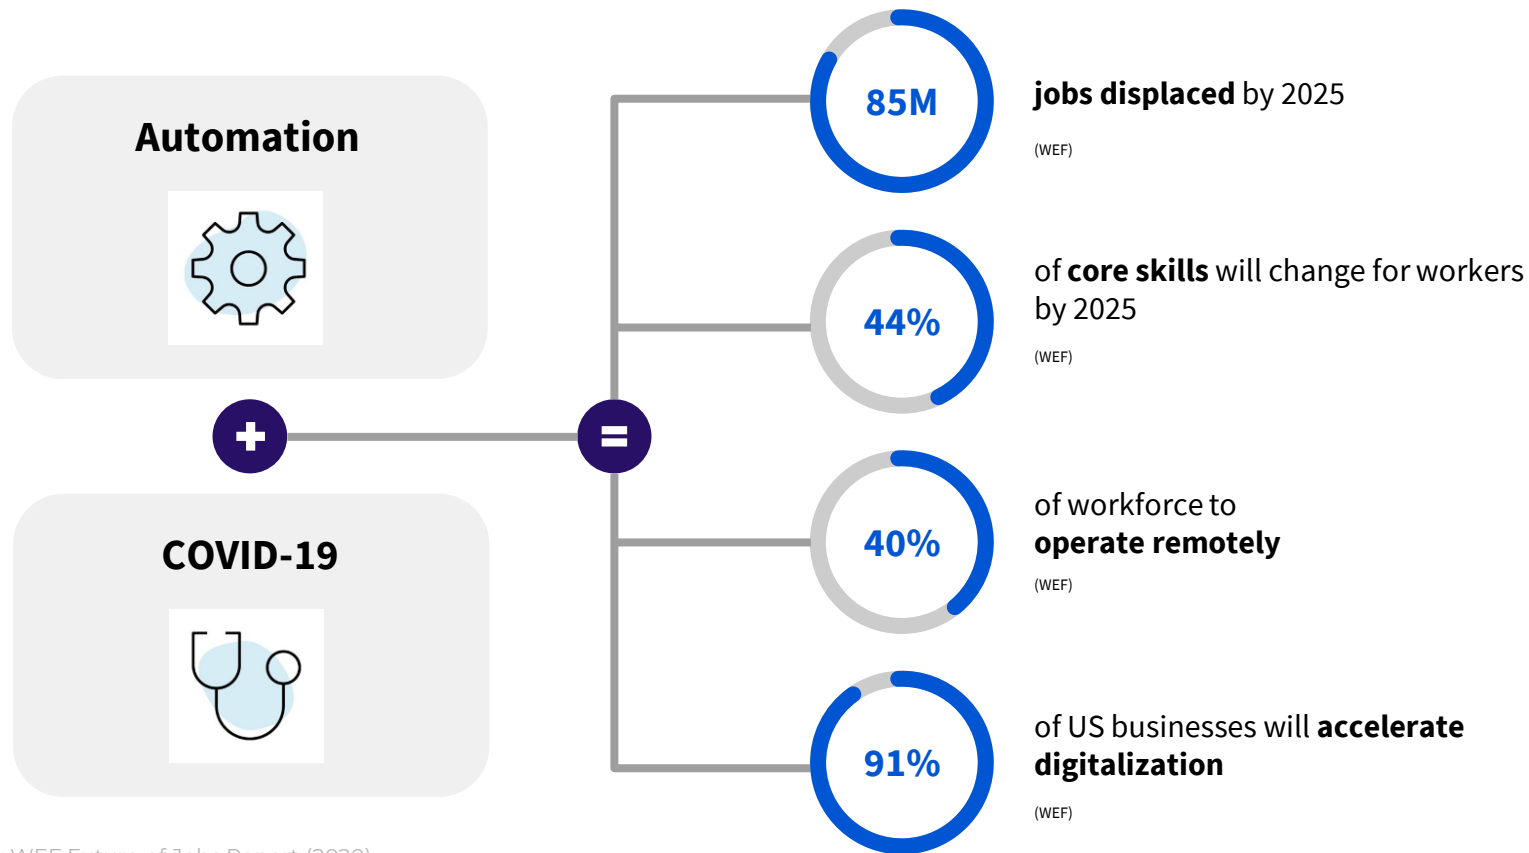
Automation

COVID-19

85M

jobs displaced by 2025

(WEF)

44%

of core skills will change for workers by 2025

(WEF)

40%

of workforce to operate remotely

(WEF)

91%

of US businesses will accelerate digitalization

(WEF)

WEF Future of Jobs Report (2020)